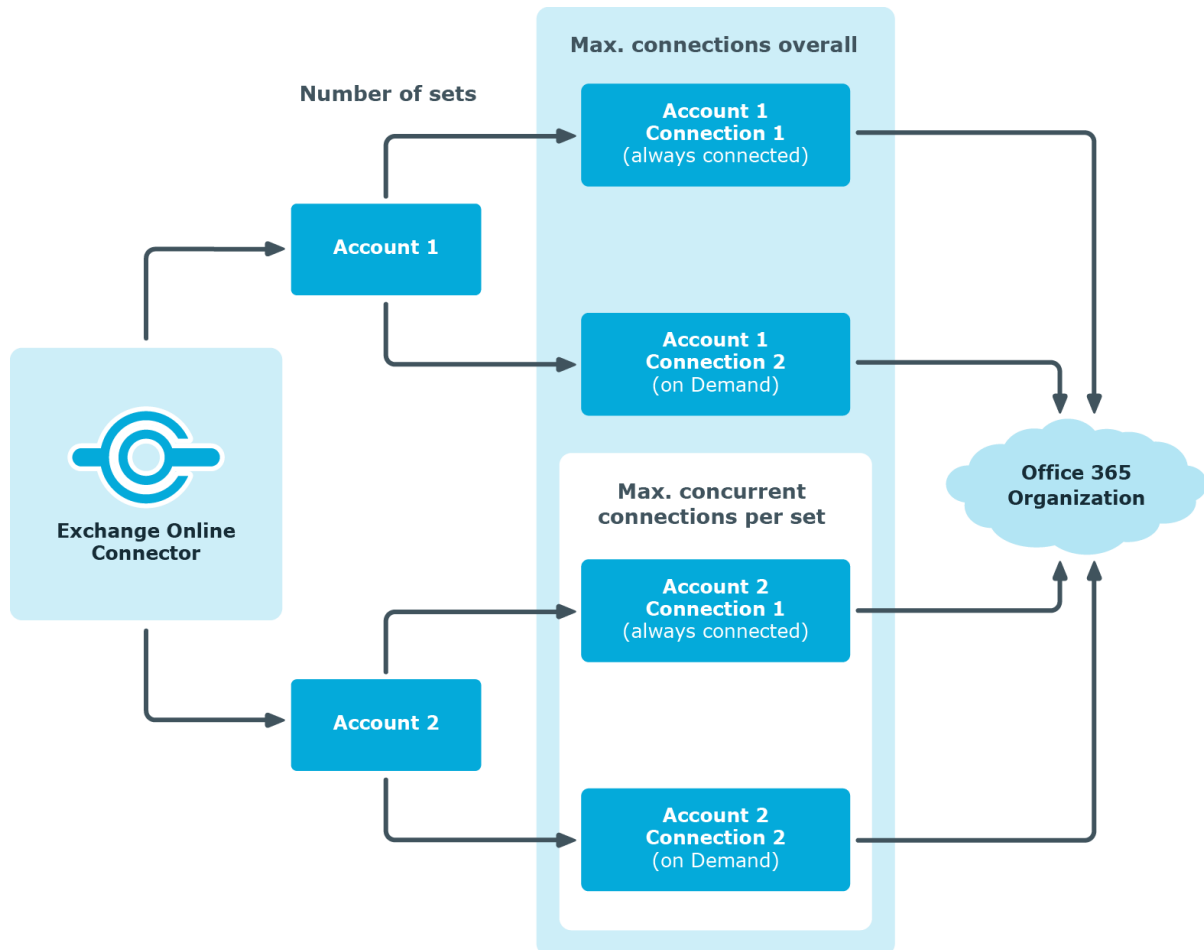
Max. connections overall

Number of sets

Account 1
Connection 1
(always connected)

Account 1

Account 1
Connection 2
(on Demand)

Exchange Online
Connector

Max. concurrent
connections per set

Office 365
Organization

Account 2
Connection 1
(always connected)

Account 2

Account 2
Connection 2
(on Demand)